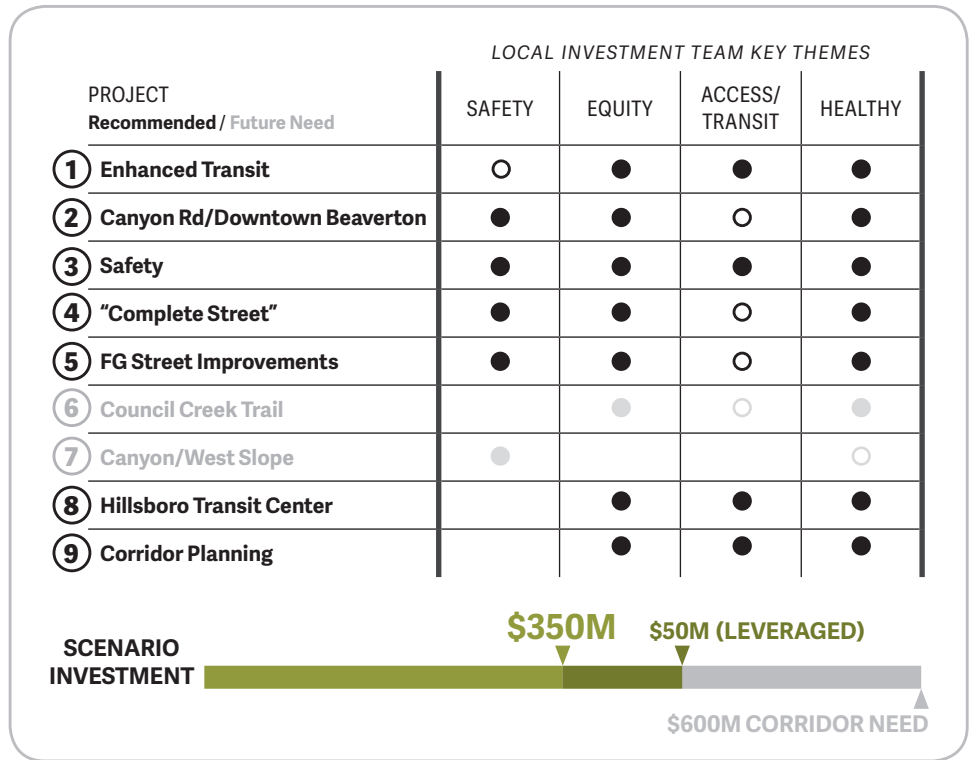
LOCAL INVESTMENT TEAM KEY THEMES

| PROJECT Recommended / Future Need | SAFETY | EQUITY | ACCESS/ TRANSIT | HEALTHY |
|---|---|---|---|---|
| 1 Enhanced Transit | ○ | ● | ● | ● |
| 2 Canyon Rd/Downtown Beaverton | ● | ● | ○ | ● |
| 3 Safety | ● | ● | ● | ● |
| 4 "Complete Street" | ● | ● | ○ | ● |
| 5 FG Street Improvements | ● | ● | ○ | ● |
| 6 Council Creek Trail | | ● | ○ | ● |
| 7 Canyon/West Slope | ● | | | ○ |
| 8 Hillsboro Transit Center | | ● | ● | ● |
| 9 Corridor Planning | | ● | ● | ● |

SCENARIO INVESTMENT

$350M

$50M (LEVERAGED)

$600M CORRIDOR NEED